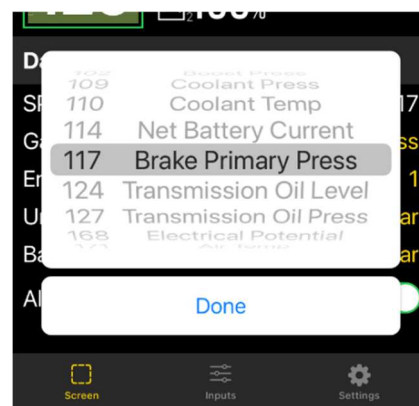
102 Boost Press
109 Coolant Press
110 Coolant Temp
114 Net Battery Current
117 Brake Primary Press
124 Transmission Oil Level
127 Transmission Oil Press
168 Electrical Potential
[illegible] Air Temp

Done

Screen
Inputs
Settings